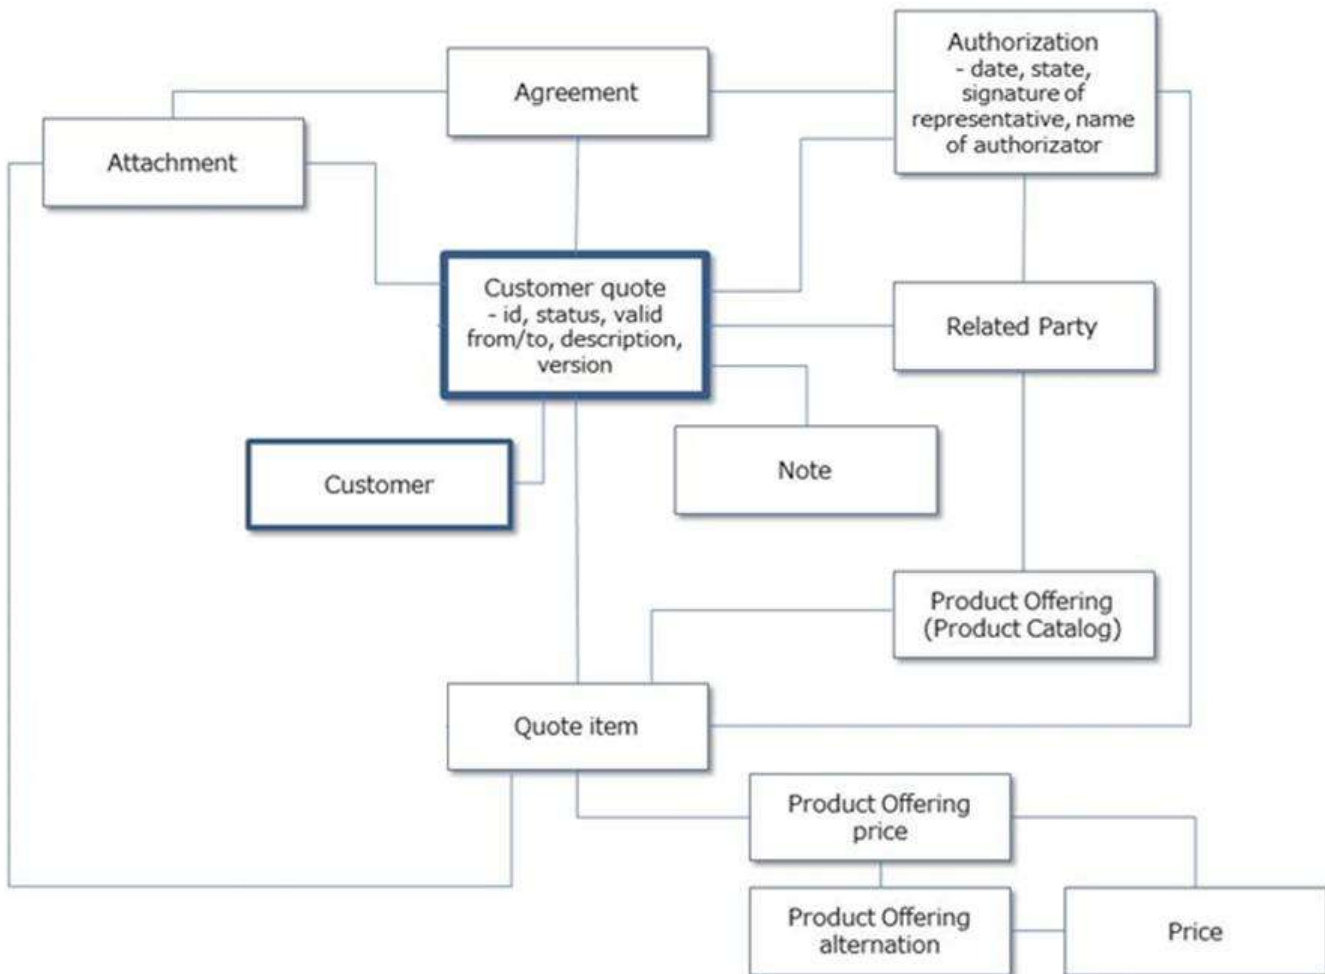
Agreement

Authorization
- date, state, signature of representative, name of authorizator

Attachment

Customer quote
- id, status, valid from/to, description, version

Related Party

Customer

Note

Product Offering
(Product Catalog)

Quote item

Product Offering price

Product Offering alternation

Price